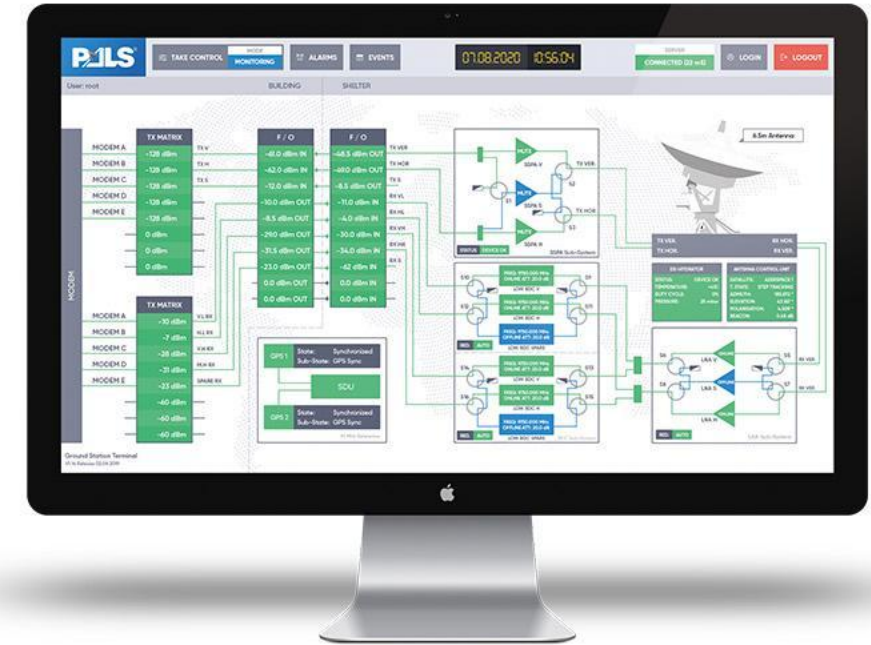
PULS

TAKE CONTROL MODE MONITORING ALARMS EVENTS 07.08.2020 10:56:04 SERVER CONNECTED (22 ms) LOGIN LOGOUT

User: root BUILDING SHELTER

MODEM

TX MATRIX

| | |
|---|---|
| MODEM A | -128 dBm |
| MODEM B | -128 dBm |
| MODEM C | -128 dBm |
| MODEM D | -128 dBm |
| MODEM E | -128 dBm |
| | 0 dBm |
| | 0 dBm |
| | 0 dBm |

TX V
TX H
TX S

F / O

| |
|---|
| -61.0 dBm IN |
| -62.0 dBm IN |
| -12.0 dBm IN |
| -10.0 dBm OUT |
| -8.5 dBm OUT |
| -29.0 dBm OUT |
| -31.5 dBm OUT |
| -23.0 dBm OUT |
| 0.0 dBm OUT |
| 0.0 dBm OUT |

F / O

| |
|---|
| -48.5 dBm OUT |
| -48.0 dBm OUT |
| -8.5 dBm OUT |
| -11.0 dBm IN |
| -4.0 dBm IN |
| -30.0 dBm IN |
| -34.0 dBm IN |
| -62 dBm IN |
| 0.0 dBm IN |
| 0.0 dBm IN |

TX VER
TX HOR
TX S
RX VL
RX HL
RX VH
RX HH
RX S

TX MATRIX

| | |
|---|---|
| MODEM A | -30 dBm |
| MODEM B | -7 dBm |
| MODEM C | -28 dBm |
| MODEM D | -31 dBm |
| MODEM E | -23 dBm |
| | -60 dBm |
| | -60 dBm |
| | -60 dBm |

VL RX
HL RX
VH RX
HH RX
SPARE RX

GPS 1 State: Synchronized Sub-State: GPS Sync
SDU
GPS 2 State: Synchronized Sub-State: GPS Sync

HLTS SSPA V SSPA S SSPA H S1 S2 S3 TX VER TX HOR STATUS DEVICE OK SSPA Sub-System

8.5m Antenna

TX VER TX HOR RX VER RX HOR

LNA V LNA S LNA H S4 S5 S6 S7 RX VER RX HOR REG AUTO LNA Sub-System

REG AUTO
REG AUTO

Ground Station Terminal